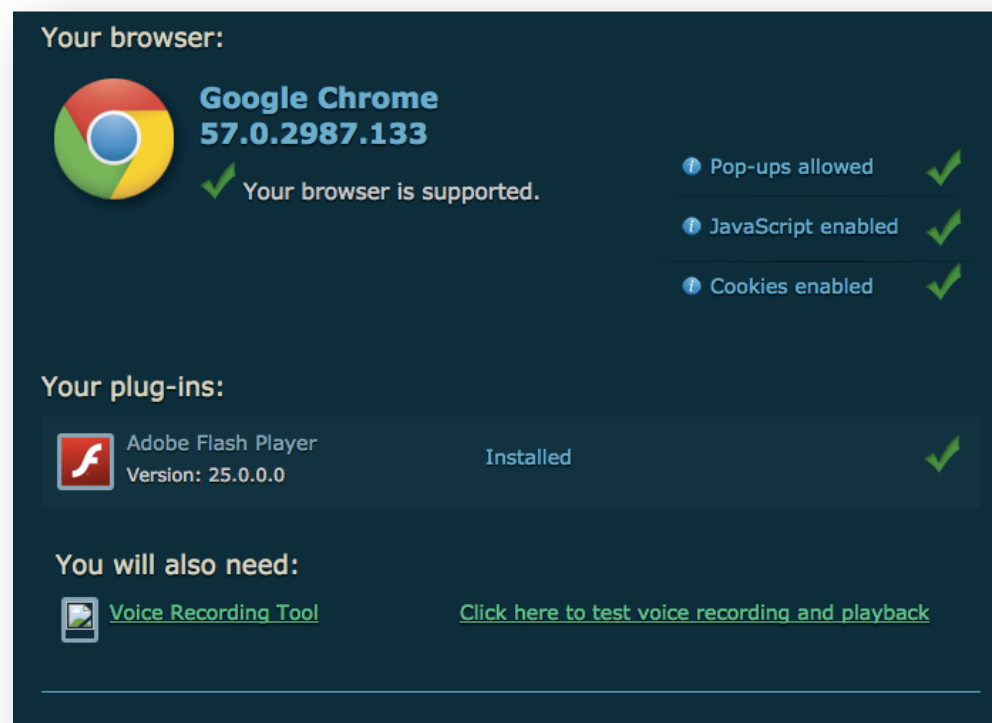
Your browser:

Google Chrome
57.0.2987.133

Your browser is supported.

Pop-ups allowed

JavaScript enabled

Cookies enabled

Your plug-ins:

Adobe Flash Player
Version: 25.0.0.0

Installed

You will also need:

Voice Recording Tool

Click here to test voice recording and playback